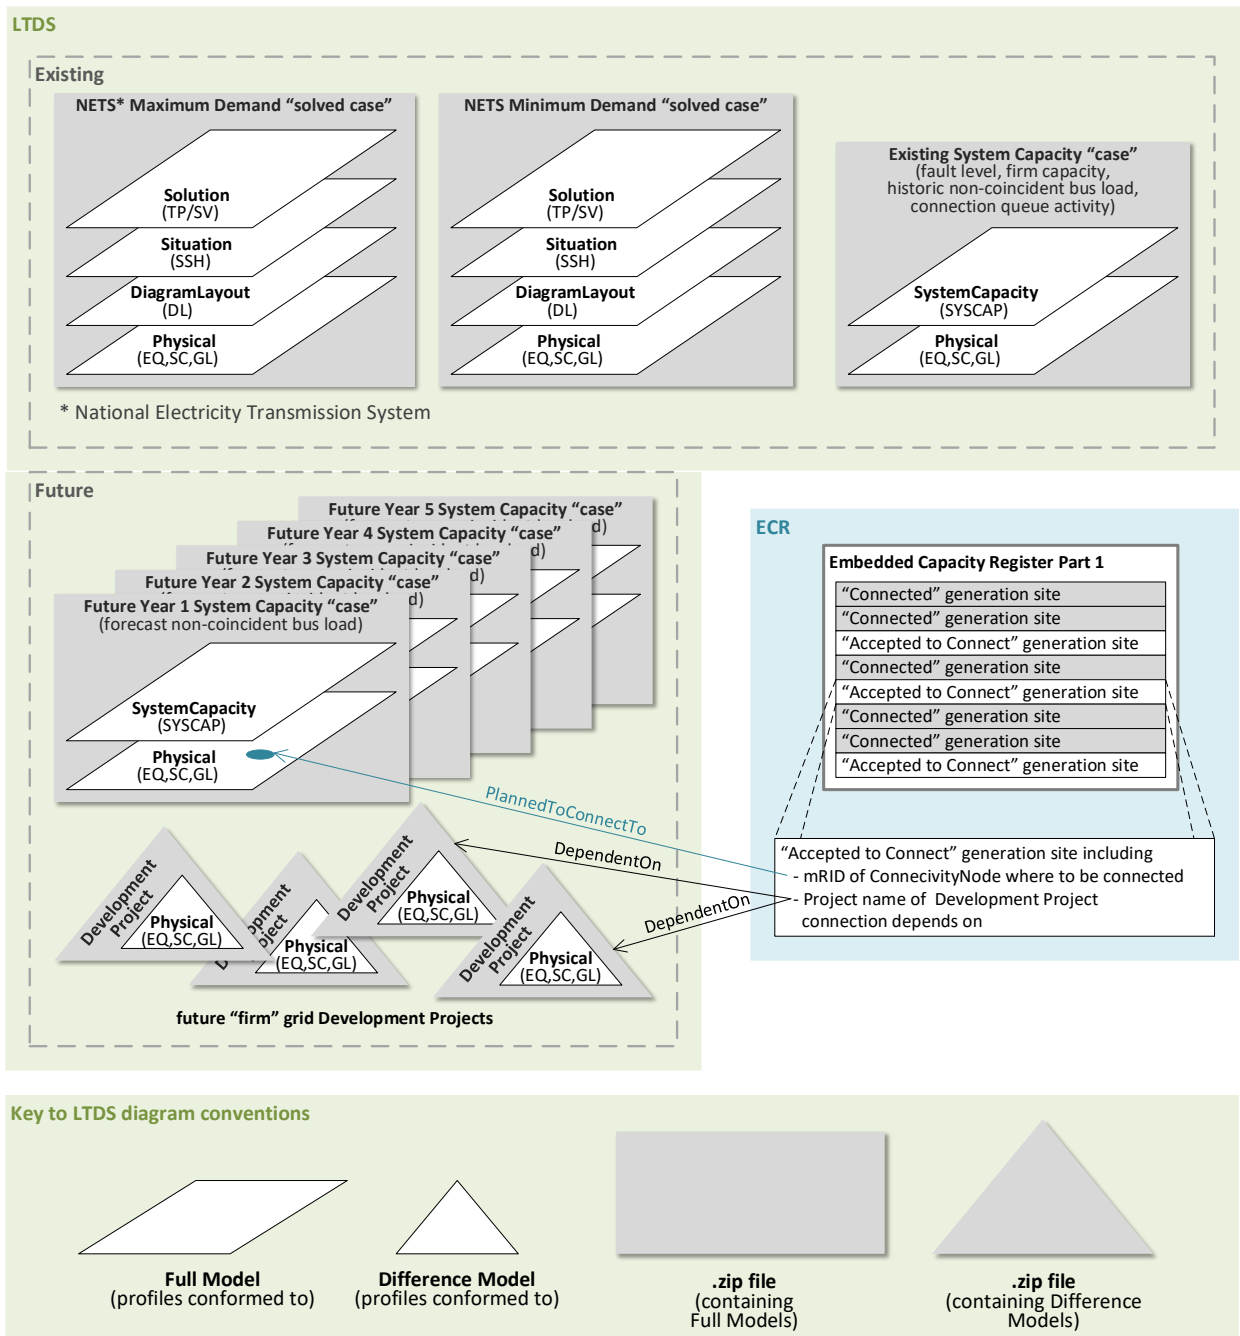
LTDS

Existing

NETS* Maximum Demand “solved case”

Solution
(TP/SV)

Situation
(SSH)

DiagramLayout
(DL)

Physical
(EQ,SC,GL)

NETS Minimum Demand “solved case”

Solution
(TP/SV)

Situation
(SSH)

DiagramLayout
(DL)

Physical
(EQ,SC,GL)

Existing System Capacity “case”
(fault level, firm capacity, historic non-coincident bus load, connection queue activity)

SystemCapacity
(SYSCAP)

Physical
(EQ,SC,GL)

* National Electricity Transmission System

Future

Future Year 5 System Capacity “case”

Future Year 4 System Capacity “case”

Future Year 3 System Capacity “case”

Future Year 2 System Capacity “case”

Future Year 1 System Capacity “case”
(forecast non-coincident bus load)

SystemCapacity
(SYSCAP)

Physical
(EQ,SC,GL)

PlannedToConnectTo

DependentOn

DependentOn

Development Project
Physical
(EQ,SC,GL)

Development Project
Physical
(EQ,SC,GL)

Development Project
Physical
(EQ,SC,GL)

Development Project
Physical
(EQ,SC,GL)

future “firm” grid Development Projects

ECR

Embedded Capacity Register Part 1

“Connected” generation site
“Connected” generation site
“Accepted to Connect” generation site
“Connected” generation site
“Accepted to Connect” generation site
“Connected” generation site
“Connected” generation site
“Accepted to Connect” generation site

“Accepted to Connect” generation site including
- mRID of ConnecivityNode where to be connected
- Project name of Development Project connection depends on

Key to LTDS diagram conventions

Full Model
(profiles conformed to)

Difference Model
(profiles conformed to)

.zip file
(containing Full Models)

.zip file
(containing Difference Models)